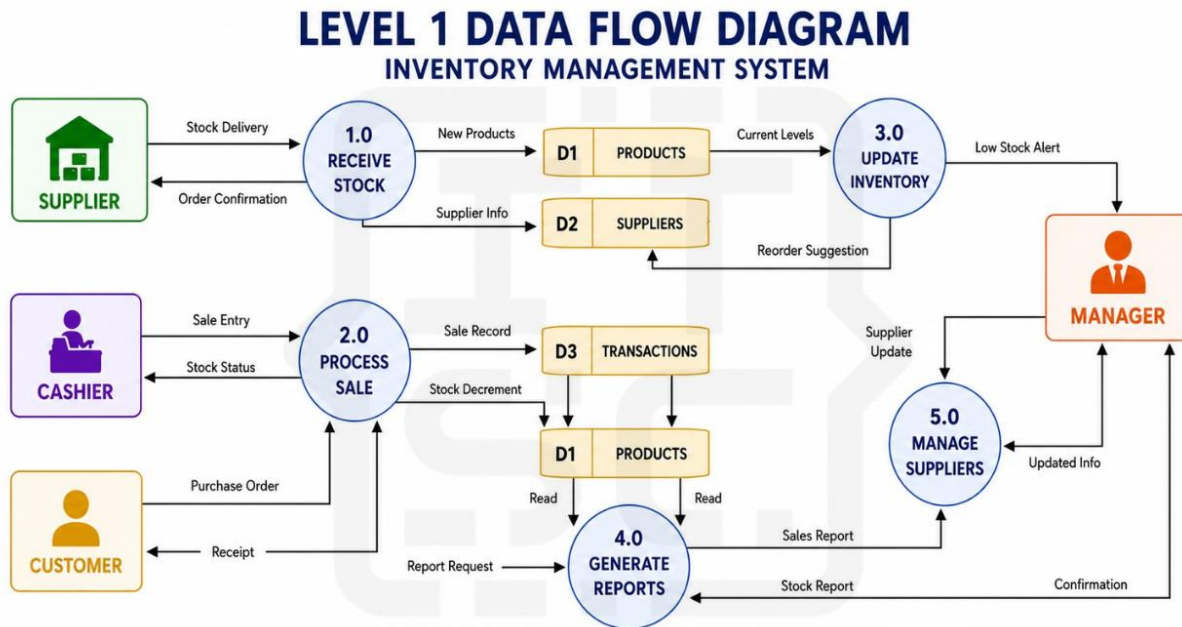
LEVEL 1 DATA FLOW DIAGRAM
INVENTORY MANAGEMENT SYSTEM

SUPPLIER
Stock Delivery
Order Confirmation
1.0 RECEIVE STOCK
New Products
Supplier Info
D1 PRODUCTS
D2 SUPPLIERS
Current Levels
3.0 UPDATE INVENTORY
Low Stock Alert
Reorder Suggestion
MANAGER

CASHIER
Sale Entry
Stock Status
2.0 PROCESS SALE
Sale Record
D3 TRANSACTIONS
Stock Decrement
D1 PRODUCTS
Supplier Update
5.0 MANAGE SUPPLIERS
Updated Info

CUSTOMER
Purchase Order
Receipt
Read
Read
Report Request
4.0 GENERATE REPORTS
Sales Report
Stock Report
Confirmation